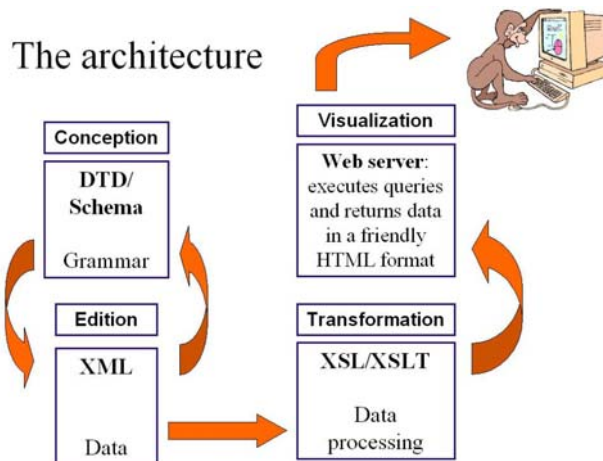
The architecture

Conception

DTD/ Schema

Grammar

Edition

XML

Data

Visualization

Web server: executes queries and returns data in a friendly HTML format

Transformation

XSL/XSLT

Data processing